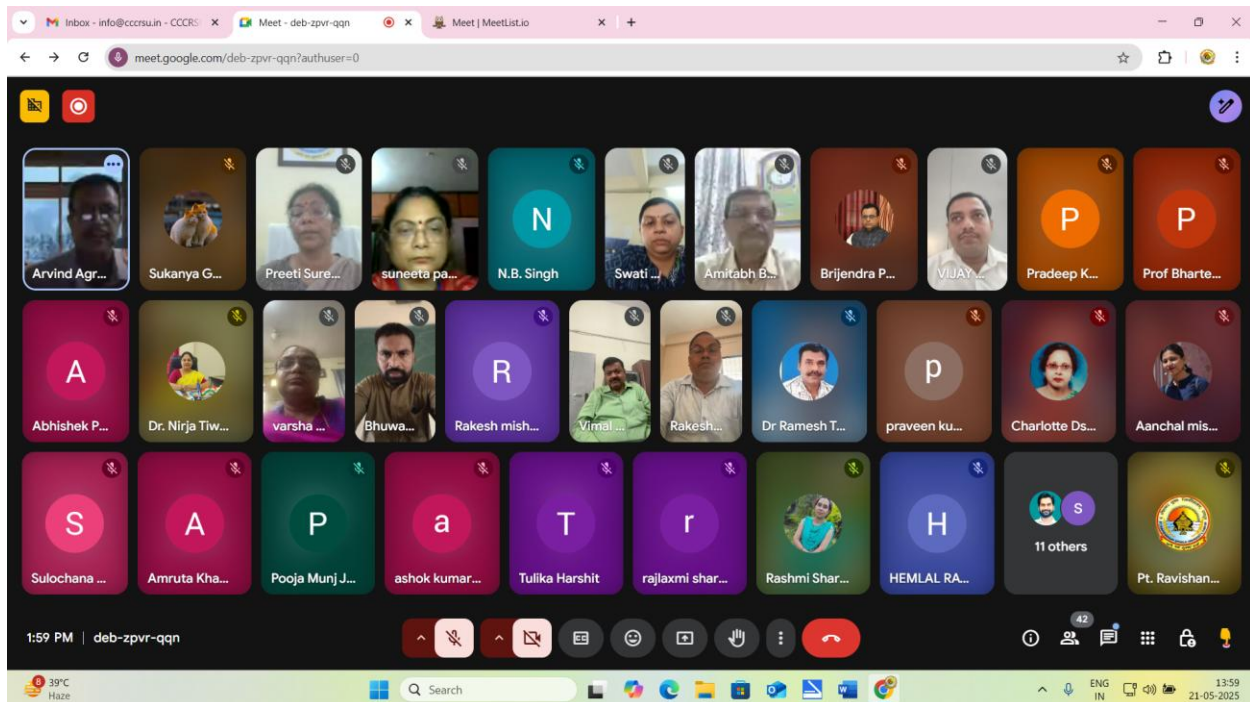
Inbox - info@cccrsu.in - CCCRS
Meet - deb-zpvr-qqn
Meet | MeetList.io

meet.google.com/deb-zpvr-qqn?authuser=0

Arvind Agr...
Sukanya G...
Preeti Sure...
suneeta pa...
N
N.B. Singh
Swati ...
Amitabh B...
Brijendra P...
VIJAY...
P
Pradeep K...
P
Prof Bharte...

A
Abhishek P...
Dr. Nirja Tiw...
varsha ...
Bhuwa...
R
Rakesh mish...
Vimal ...
Rakesh...
Dr Ramesh T...
p
praveen ku...
Charlotte Ds...
Aanchal mis...

S
Sulochana ...
A
Amruta Kha...
P
Pooja Munj J...
a
ashok kumar...
T
Tulika Harshit
r
rajlaxmi shar...
Rashmi Shar...
H
HEMLAL RA...
S
11 others
Pt. Ravishan...

1:59 PM | deb-zpvr-qqn

42

39°C
Haze
Search
ENG
IN
13:59
21-05-2025